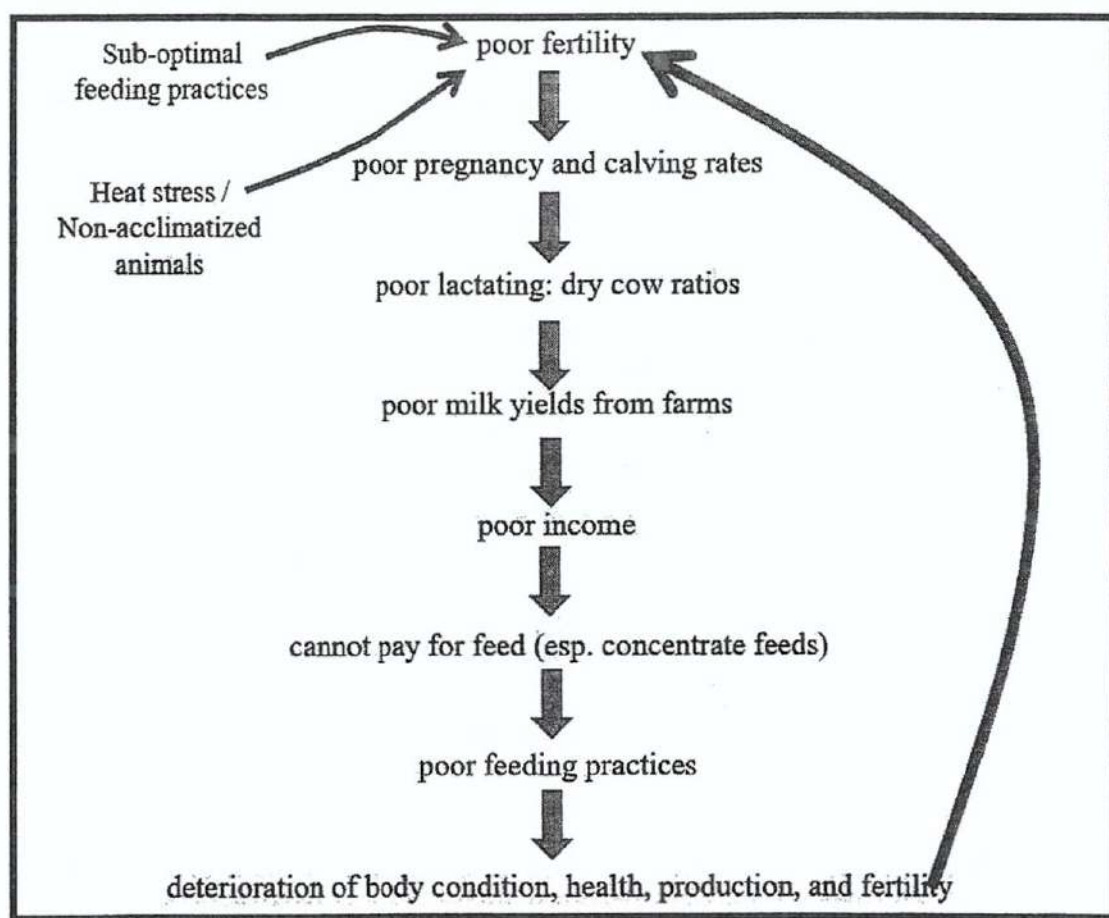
Sub-optimal feeding practices

Heat stress / Non-acclimatized animals

poor fertility

poor pregnancy and calving rates

poor lactating: dry cow ratios

poor milk yields from farms

poor income

cannot pay for feed (esp. concentrate feeds)

poor feeding practices

deterioration of body condition, health, production, and fertility